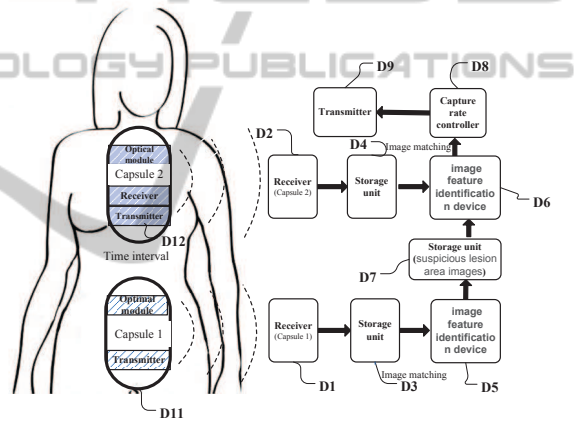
OLOGY PUBLICATIONS

D9

D8

Transmitter

Capture rate controller

D2

D4

Image matching

Optical module

Capsule 2

Receiver (Capsule 2)

Storage unit

image feature identificatio n device

D6

Receiver

Transmitter

D12

Time interval

Storage unit (suspicious lesion area images)

D7

Optimal module

Capsule 1

Receiver (Capsule 1)

Storage unit

image feature identificatio n device

Transmitter

D1

Image matching

D3

D5

D11